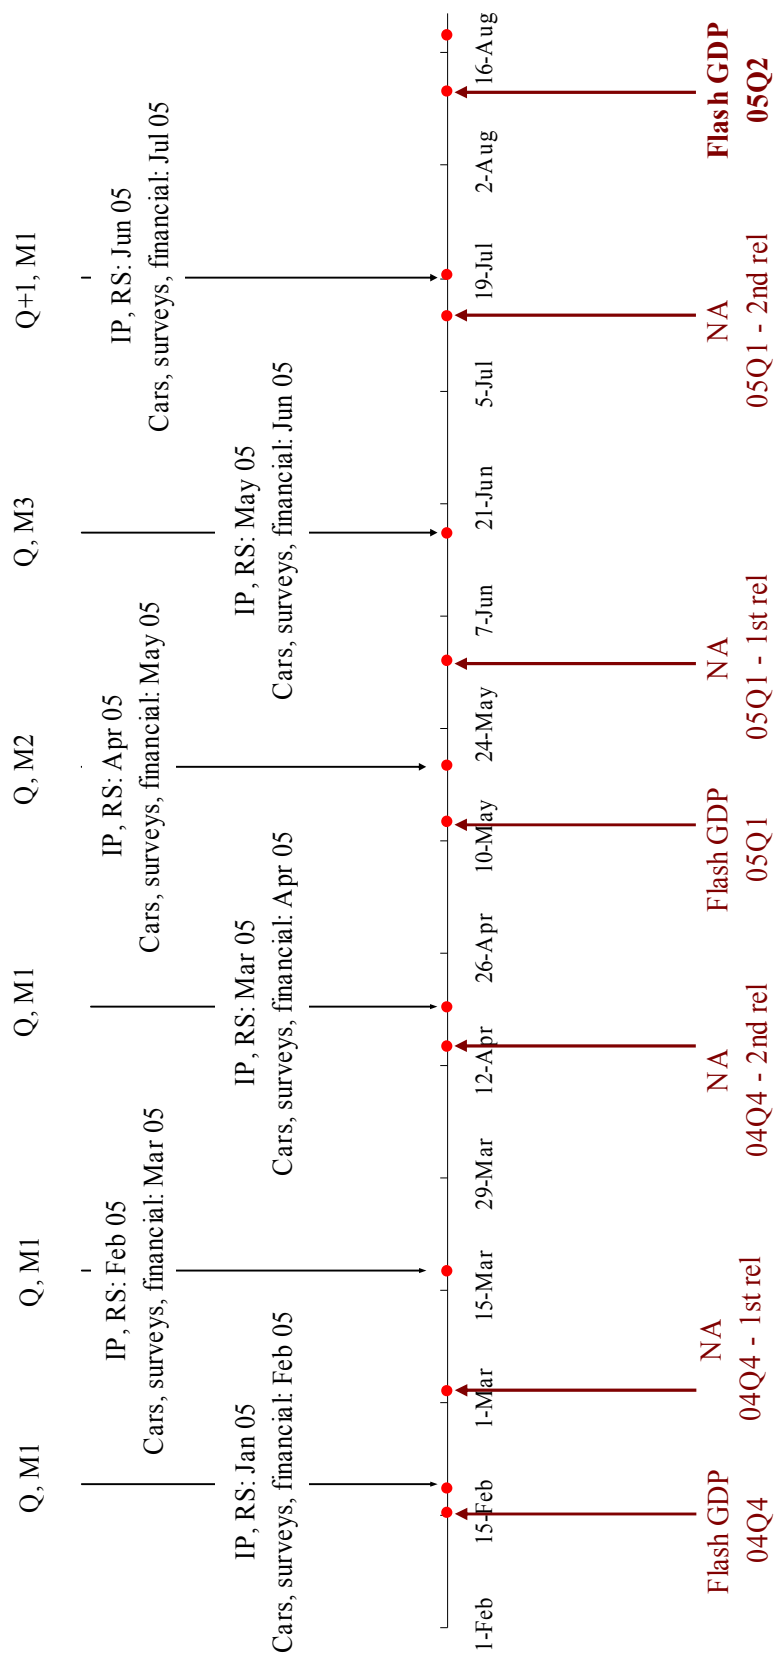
Q, M1

IP, RS: Jan 05
Cars, surveys, financial: Feb 05

Q, M1

IP, RS: Feb 05
Cars, surveys, financial: Mar 05

Q, M1

IP, RS: Mar 05
Cars, surveys, financial: Apr 05

Q, M2

IP, RS: Apr 05
Cars, surveys, financial: May 05

Q, M3

IP, RS: May 05
Cars, surveys, financial: Jun 05

Q+1, M1

IP, RS: Jun 05
Cars, surveys, financial: Jul 05

1-Feb
15-Feb
1-Mar
15-Mar
29-Mar
12-Apr
26-Apr
10-May
24-May
7-Jun
21-Jun
5-Jul
19-Jul
2-Aug
16-Aug

Flash GDP
04Q4

NA
04Q4 - 1st rel

NA
04Q4 - 2nd rel

Flash GDP
05Q1

NA
05Q1 - 1st rel

NA
05Q1 - 2nd rel

Flash GDP
05Q2